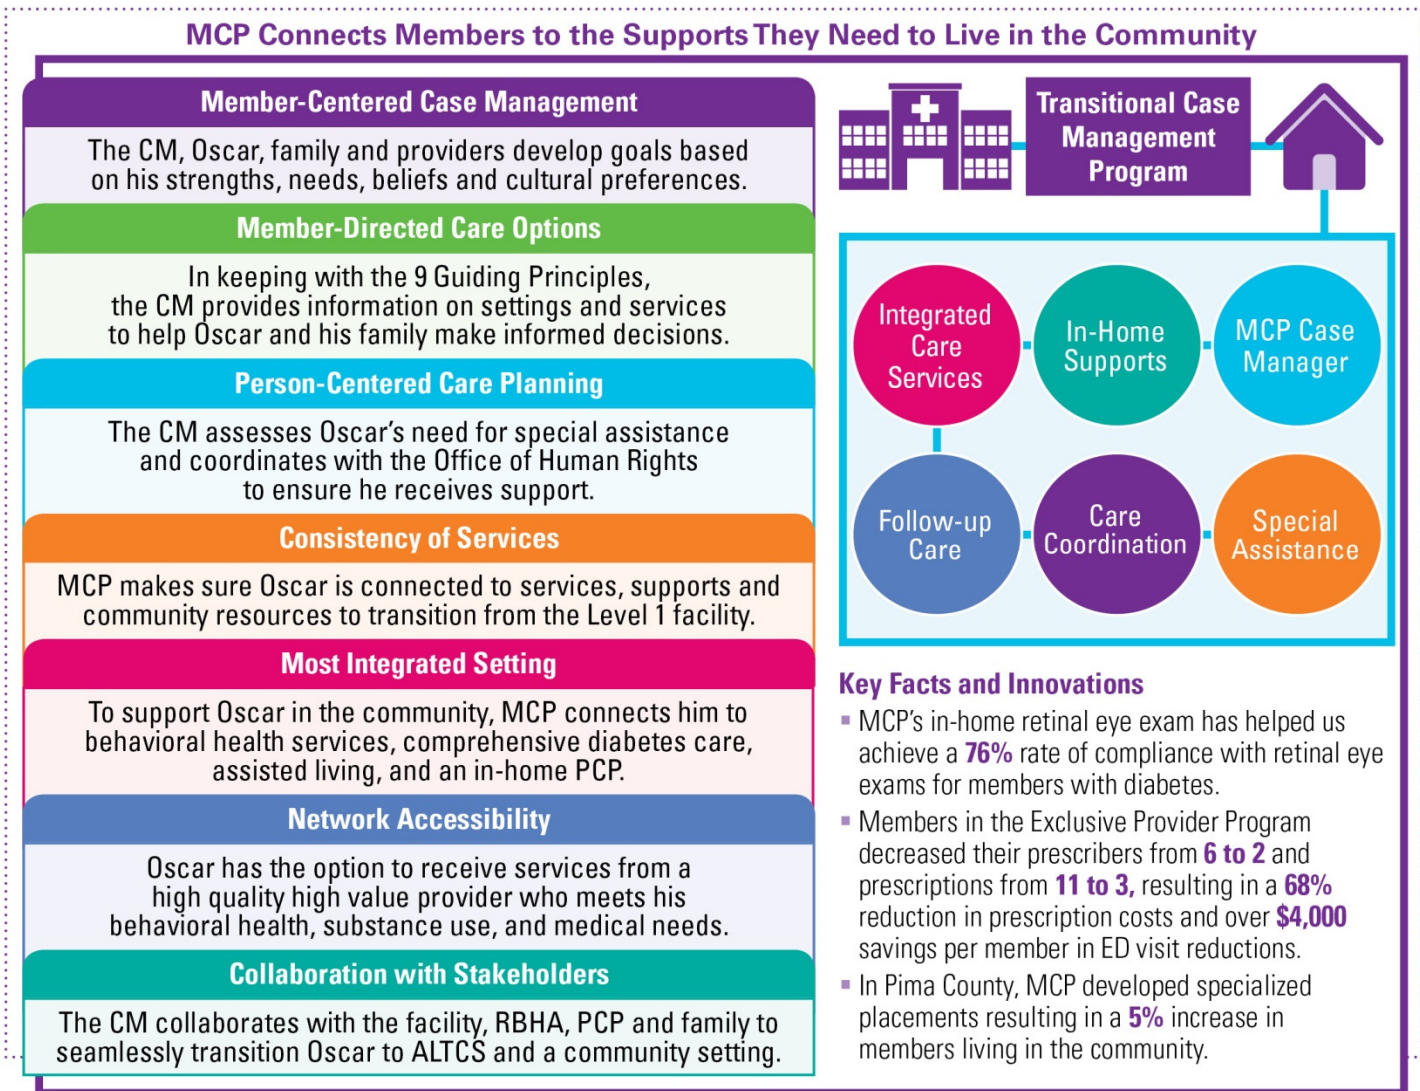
MCP Connects Members to the Supports They Need to Live in the Community

Member-Centered Case Management

The CM, Oscar, family and providers develop goals based on his strengths, needs, beliefs and cultural preferences.

Member-Directed Care Options

In keeping with the 9 Guiding Principles, the CM provides information on settings and services to help Oscar and his family make informed decisions.

Person-Centered Care Planning

The CM assesses Oscar's need for special assistance and coordinates with the Office of Human Rights to ensure he receives support.

Consistency of Services

MCP makes sure Oscar is connected to services, supports and community resources to transition from the Level 1 facility.

Most Integrated Setting

To support Oscar in the community, MCP connects him to behavioral health services, comprehensive diabetes care, assisted living, and an in-home PCP.

Network Accessibility

Oscar has the option to receive services from a high quality high value provider who meets his behavioral health, substance use, and medical needs.

Collaboration with Stakeholders

The CM collaborates with the facility, RBHA, PCP and family to seamlessly transition Oscar to ALTCS and a community setting.

Transitional Case Management Program

Integrated Care Services

In-Home Supports

MCP Case Manager

Follow-up Care

Care Coordination

Special Assistance

Key Facts and Innovations

▪ MCP's in-home retinal eye exam has helped us achieve a 76% rate of compliance with retinal eye exams for members with diabetes.

▪ Members in the Exclusive Provider Program decreased their prescribers from 6 to 2 and prescriptions from 11 to 3, resulting in a 68% reduction in prescription costs and over $4,000 savings per member in ED visit reductions.

▪ In Pima County, MCP developed specialized placements resulting in a 5% increase in members living in the community.